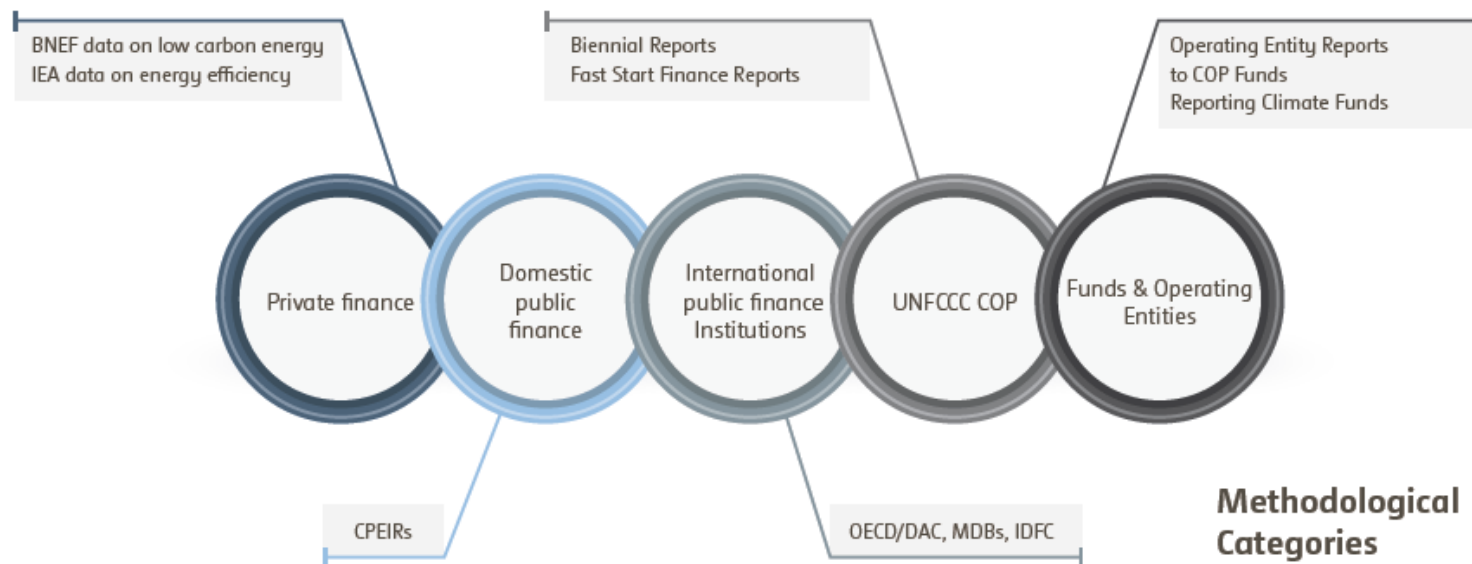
BNEF data on low carbon energy
IEA data on energy efficiency

Biennial Reports
Fast Start Finance Reports

Operating Entity Reports to COP Funds
Reporting Climate Funds

Private finance

Domestic public finance

International public finance Institutions

UNFCCC COP

Funds & Operating Entities

CPEIRs

OECD/DAC, MDBs, IDFC

Methodological Categories